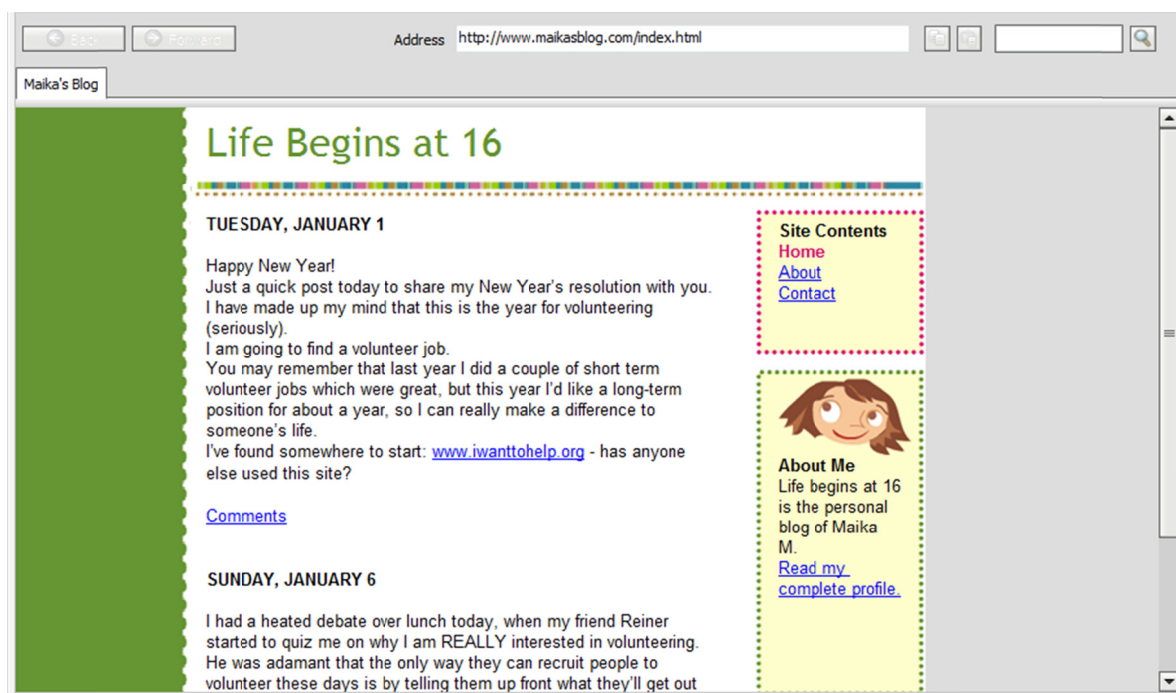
Back Forward Address http://www.maikasblog.com/index.html

Maika's Blog

Life Begins at 16

TUESDAY, JANUARY 1

Happy New Year!
Just a quick post today to share my New Year's resolution with you. I have made up my mind that this is the year for volunteering (seriously).
I am going to find a volunteer job.
You may remember that last year I did a couple of short term volunteer jobs which were great, but this year I'd like a long-term position for about a year, so I can really make a difference to someone's life.
I've found somewhere to start: www.iwanttohelp.org - has anyone else used this site?

Comments

SUNDAY, JANUARY 6

I had a heated debate over lunch today, when my friend Reiner started to quiz me on why I am REALLY interested in volunteering. He was adamant that the only way they can recruit people to volunteer these days is by telling them up front what they'll get out

Site Contents
Home
About
Contact

About Me
Life begins at 16 is the personal blog of Maika M.
Read my complete profile.